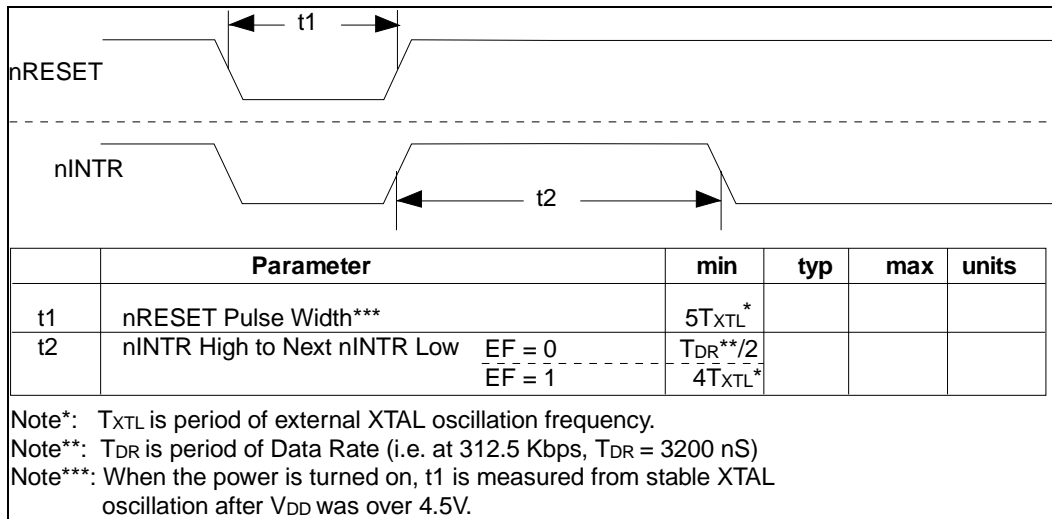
t1

nRESET

nINTR

t2

|  | Parameter | min | typ | max | units |
|---|---|---|---|---|---|
| t1 | nRESET Pulse Width*** | $5T_{XTL}^{*}$ |  |  |  |
| t2 | nINTR High to Next nINTR Low EF = 0 | $T_{DR}$**/2 |  |  |  |
|  | EF = 1 | $4T_{XTL}^{*}$ |  |  |  |

Note*: $T_{XTL}$ is period of external XTAL oscillation frequency.
Note**: $T_{DR}$ is period of Data Rate (i.e. at 312.5 Kbps, $T_{DR}$ = 3200 nS)
Note***: When the power is turned on, t1 is measured from stable XTAL oscillation after $V_{DD}$ was over 4.5V.